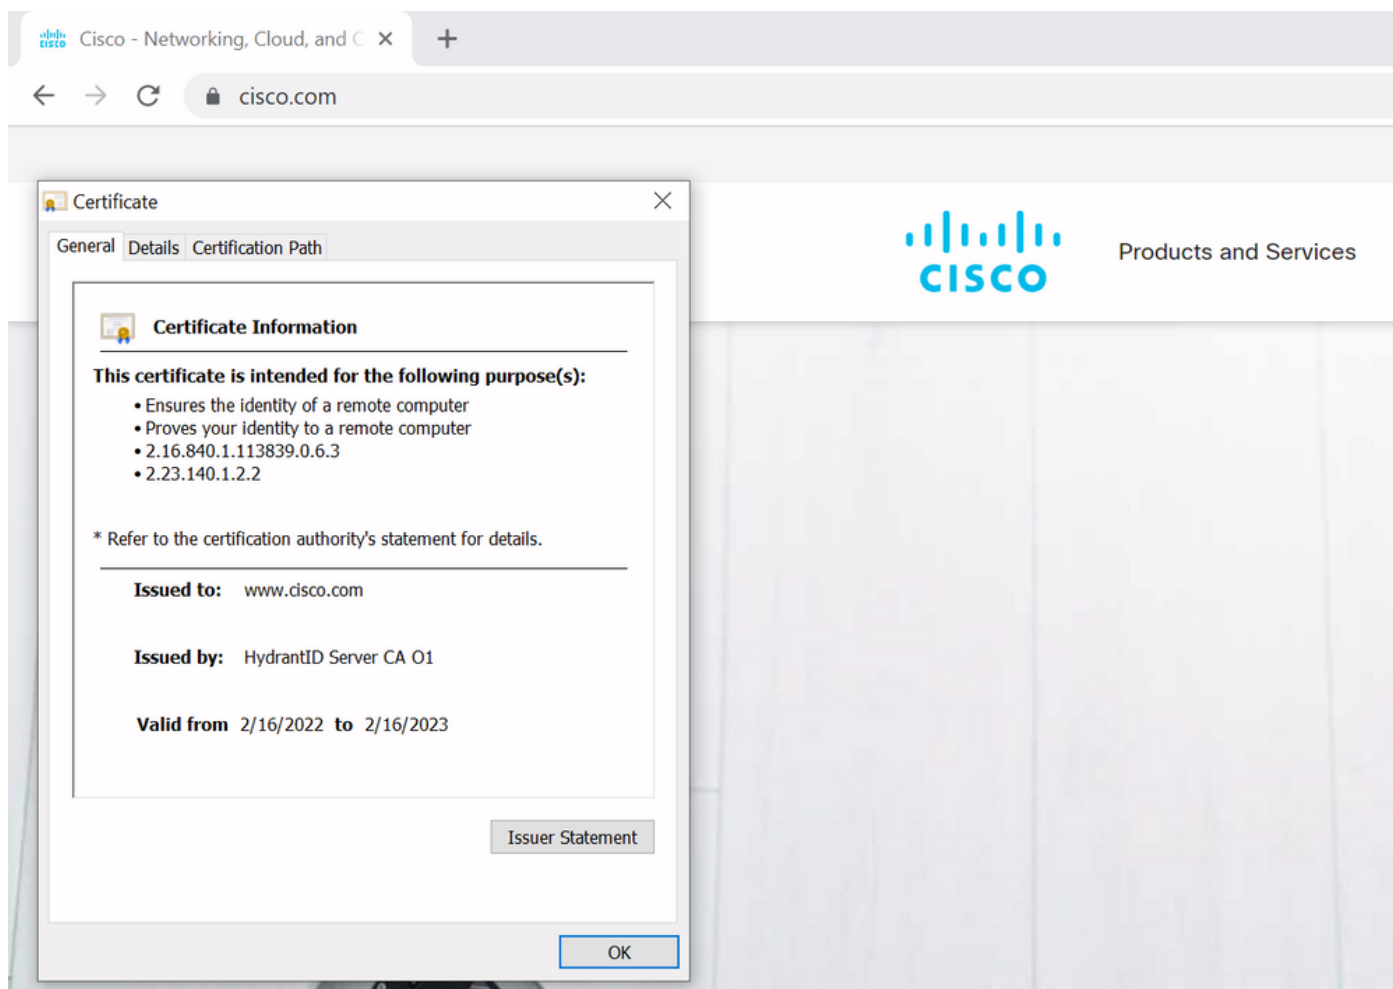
Cisco - Networking, Cloud, and C ×

cisco.com

Certificate

General Details Certification Path

Certificate Information

This certificate is intended for the following purpose(s):
• Ensures the identity of a remote computer
• Proves your identity to a remote computer
• 2.16.840.1.113839.0.6.3
• 2.23.140.1.2.2

* Refer to the certification authority's statement for details.

Issued to: www.cisco.com

Issued by: HydrantID Server CA O1

Valid from 2/16/2022 to 2/16/2023

Issuer Statement

OK

cisco

Products and Services